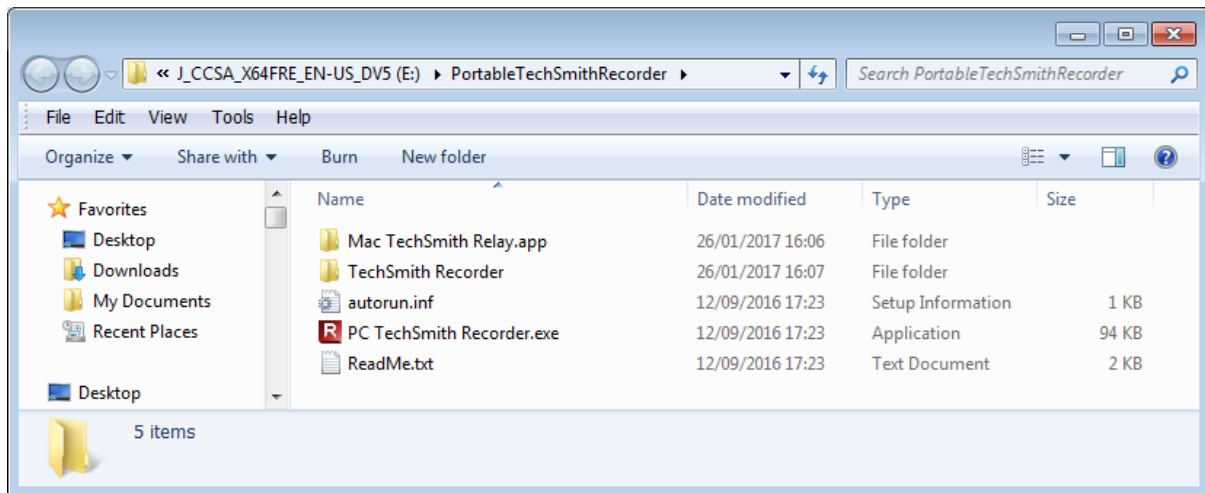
« J_CCSA_X64FRE_EN-US_DV5 (E:) ▸ PortableTechSmithRecorder ▸

Search PortableTechSmithRecorder

File Edit View Tools Help

Organize ▾ Share with ▾ Burn New folder

Favorites
Desktop
Downloads
My Documents
Recent Places

Desktop

| Name | Date modified | Type | Size |
|---|---|---|---|
| Mac TechSmith Relay.app | 26/01/2017 16:06 | File folder | |
| TechSmith Recorder | 26/01/2017 16:07 | File folder | |
| autorun.inf | 12/09/2016 17:23 | Setup Information | 1 KB |
| PC TechSmith Recorder.exe | 12/09/2016 17:23 | Application | 94 KB |
| ReadMe.txt | 12/09/2016 17:23 | Text Document | 2 KB |

5 items